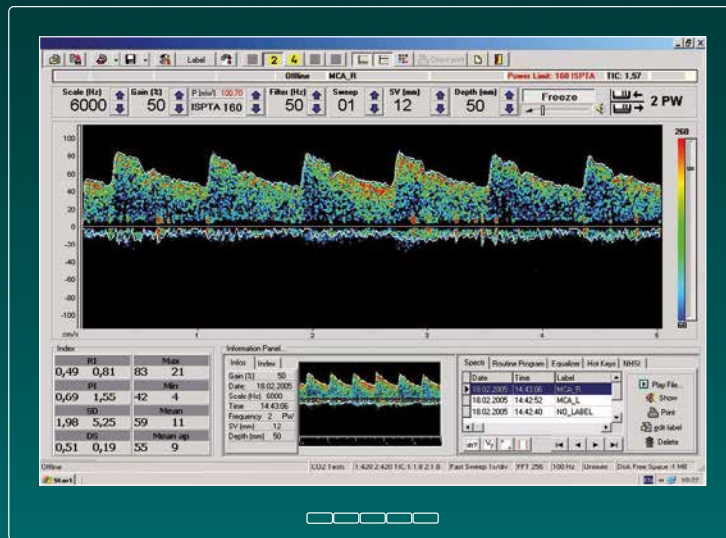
Label 2 4 Direct print

Offline MCA_R Power Limit: 160 ISPTA TIC: 1,57

Scale (Hz) 6000 Gain (%) 50 P (mW) 100.70 ISPTA 160 Filter (Hz) 50 Sweep 01 SV (mm) 12 Depth (mm) 50 Freeze 2 PW

100 80 60 40 20 0 -20 -40 -60 -80 -100 cm/s 1 2 3 4 5

268

60

Index

| RI | | Max | |
|---|---|---|---|
| 0,49 | 0,81 | 83 | 21 |
| PI | | Min | |
| 0,69 | 1,55 | 42 | 4 |
| SD | | Mean | |
| 1,98 | 5,25 | 59 | 11 |
| DS | | Mean ap | |
| 0,51 | 0,19 | 55 | 9 |

Information Panel

Infos Index

Gain (%) 50
Date 18.02.2005
Scale (Hz) 6000
Time 14:43:06
Frequency 2 PW
SV (mm) 12
Depth (mm) 50

Spects Routine Program Equalizer Hot Keys NHSI

| Date | Time | Label |
|---|---|---|
| 18.02.2005 | 14:43:06 | MCA_R |
| 18.02.2005 | 14:42:52 | MCA_L |
| 18.02.2005 | 14:42:40 | NO_LABEL |

Play File... Show Print Edit label Delete

Offline CO2 Tests 1:420 2:420 TIC:1:1.8 2:1.8 Fast Sweep 1s/div FFT 256 100 Hz Uniview Disk Free Space: 1 MB

Start 10:22